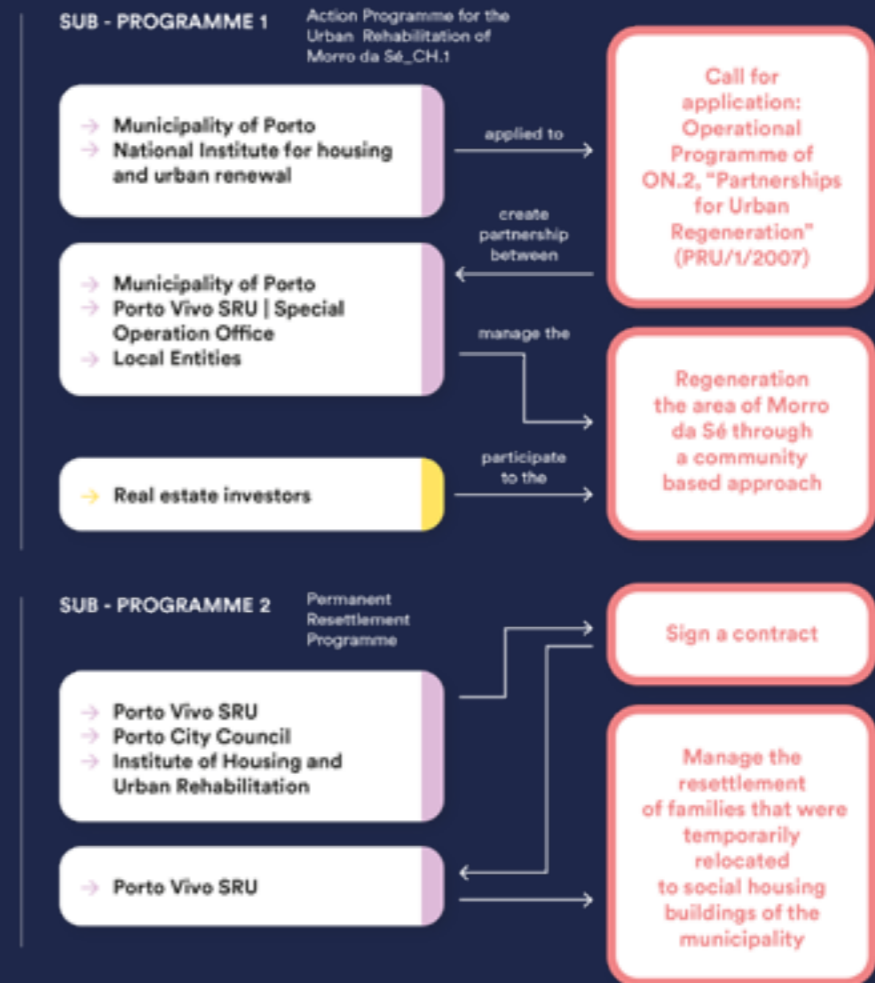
SUB - PROGRAMME 1

Action Programme for the Urban Rehabilitation of Morro da Sé_CH.1

→ Municipality of Porto
→ National Institute for housing and urban renewal

applied to

Call for application: Operational Programme of ON.2, "Partnerships for Urban Regeneration" (PRU/1/2007)

create partnership between

→ Municipality of Porto
→ Porto Vivo SRU | Special Operation Office
→ Local Entities

manage the

Regeneration the area of Morro da Sé through a community based approach

→ Real estate investors

participate to the

SUB - PROGRAMME 2

Permanent Resettlement Programme

Sign a contract

→ Porto Vivo SRU
→ Porto City Council
→ Institute of Housing and Urban Rehabilitation

→ Porto Vivo SRU

Manage the resettlement of families that were temporarily relocated to social housing buildings of the municipality